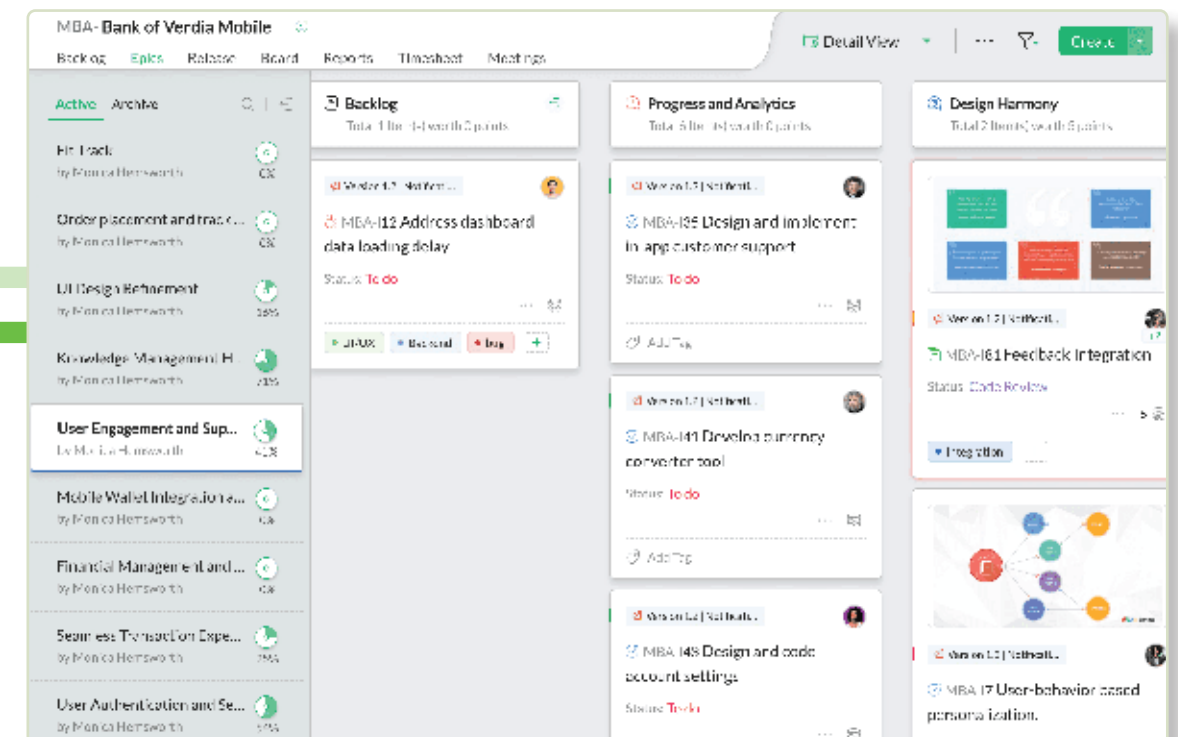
MBA- Bank of Verdia Mobile

Backlog Epics Release Board Reports Timesheet Meetings

Detail View ··· Create

Active Archive

Fit Track
by Monica Hemsworth
0%

Order placement and track...
by Monica Hemsworth
0%

UI Design Refinement
by Monica Hemsworth
16%

Knowledge Management H...
by Monica Hemsworth
41%

User Engagement and Sup...
by Monica Hemsworth
41%

Mobile Wallet Integration a...
by Monica Hemsworth
0%

Financial Management and ...
by Monica Hemsworth
0%

Seamless Transaction Expe...
by Monica Hemsworth
26%

User Authentication and Se...
by Monica Hemsworth
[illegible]

Backlog
Total 1 item(s) worth 0 points

Version 1.2 | NetPort...
MBA-I12 Address dashboard data loading delay
Status To do
UI-UX Backend bug +

Progress and Analytics
Total 3 item(s) worth 0 points

Version 1.2 | NetPort...
MBA-I35 Design and implement in-app customer support
Status To do
Add Tag

Version 1.2 | NetPort...
MBA-I41 Develop currency converter tool
Status To do
Add Tag

Version 1.2 | NetPort...
MBA-I43 Design and code account settings
Status To do

Design Harmony
Total 2 item(s) worth 0 points

Version 1.2 | NetPort...
MBA-I61 Feedback Integration
Status Code Review
Integration

Version 1.2 | NetPort...
MBA-I7 User-behavior based personalization